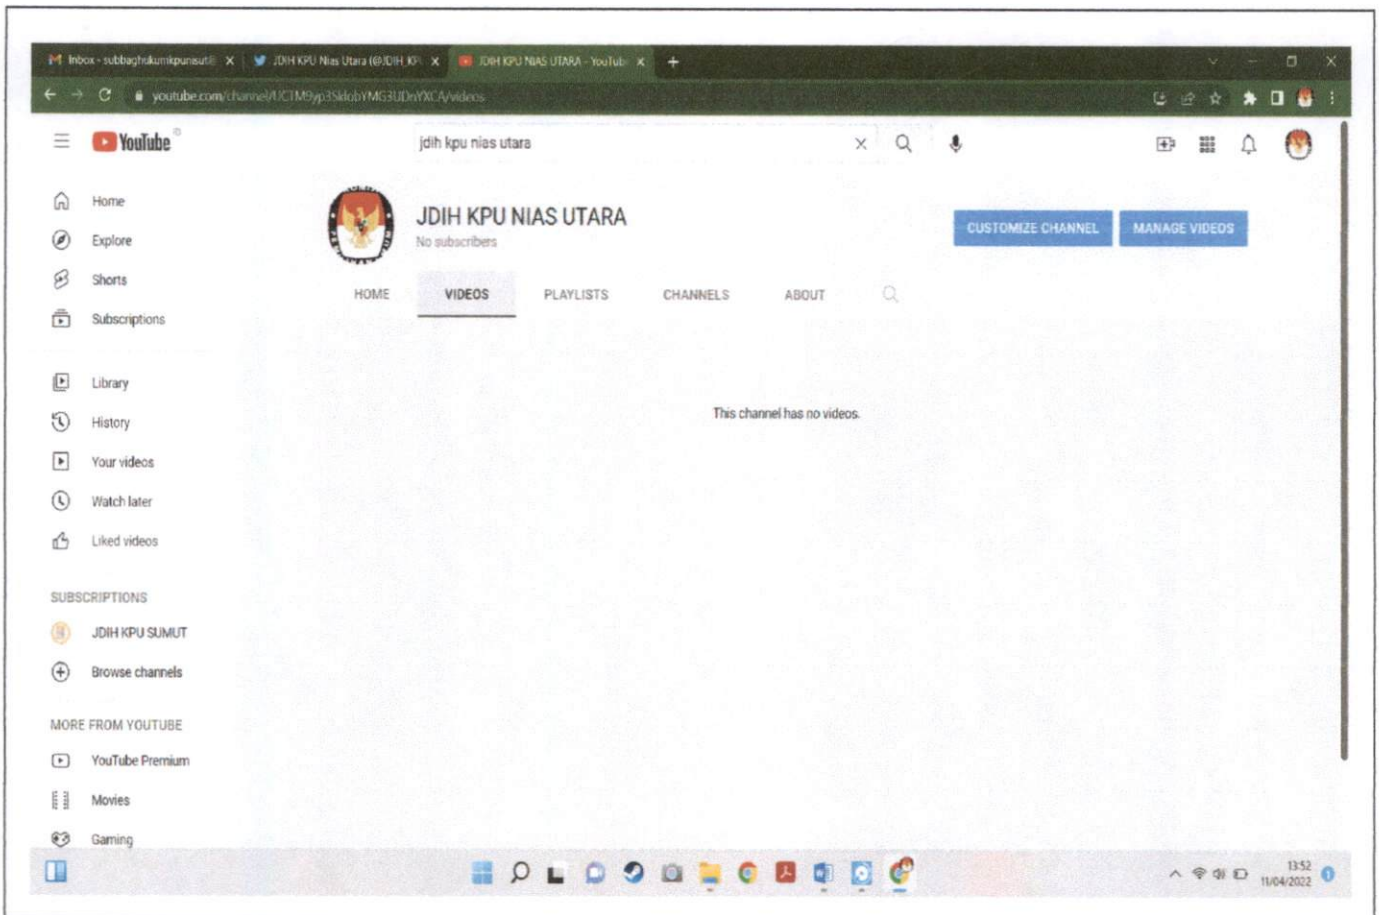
Inbox - subbaghukumkpunasut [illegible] ×
JDIH KPU Nias Utara (@JDIH_KP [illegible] ×
JDIH KPU NIAS UTARA - YouTub ×
+

youtube.com/channel/UCTM9yp3SldobYMG3UDnYXCA/videos

YouTube

jdih kpu nias utara

Home
Explore
Shorts
Subscriptions

Library
History
Your videos
Watch later
Liked videos

SUBSCRIPTIONS
JDIH KPU SUMUT
Browse channels

MORE FROM YOUTUBE
YouTube Premium
Movies
Gaming

JDIH KPU NIAS UTARA
No subscribers

CUSTOMIZE CHANNEL
MANAGE VIDEOS

HOME
VIDEOS
PLAYLISTS
CHANNELS
ABOUT

This channel has no videos.

13:52
11/04/2022